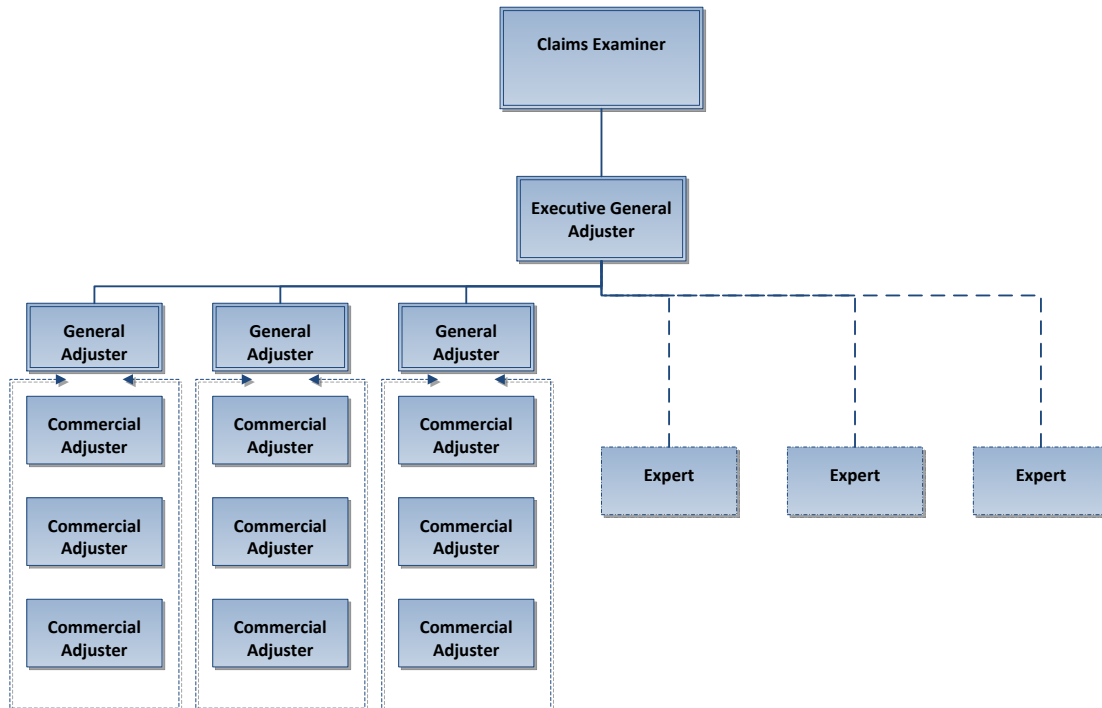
Claims Examiner

Executive General Adjuster

General Adjuster

General Adjuster

General Adjuster

Commercial Adjuster

Commercial Adjuster

Commercial Adjuster

Commercial Adjuster

Commercial Adjuster

Commercial Adjuster

Commercial Adjuster

Commercial Adjuster

Commercial Adjuster

Expert

Expert

Expert